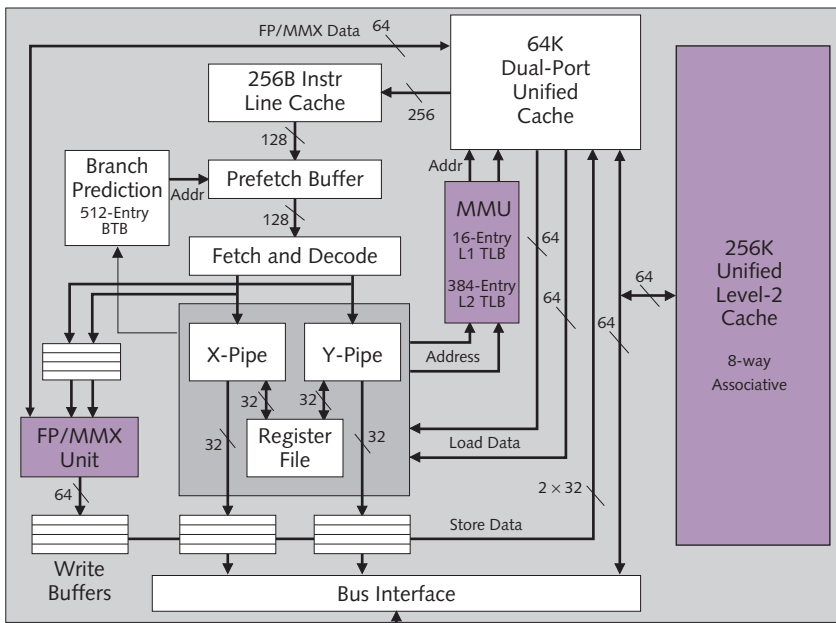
FP/MMX Data
64
64K Dual-Port Unified Cache
256B Instr Line Cache
256
128
Branch Prediction
512-Entry BTB
Addr
Prefetch Buffer
Addr
128
MMU
16-Entry L1 TLB
384-Entry L2 TLB
64
Fetch and Decode
64
64
64
256K Unified Level-2 Cache
8-way Associative
X-Pipe
Y-Pipe
Address
32
32
Register File
32
32
FP/MMX Unit
Load Data
64
$2 \times 32$
Store Data
Write Buffers
Bus Interface